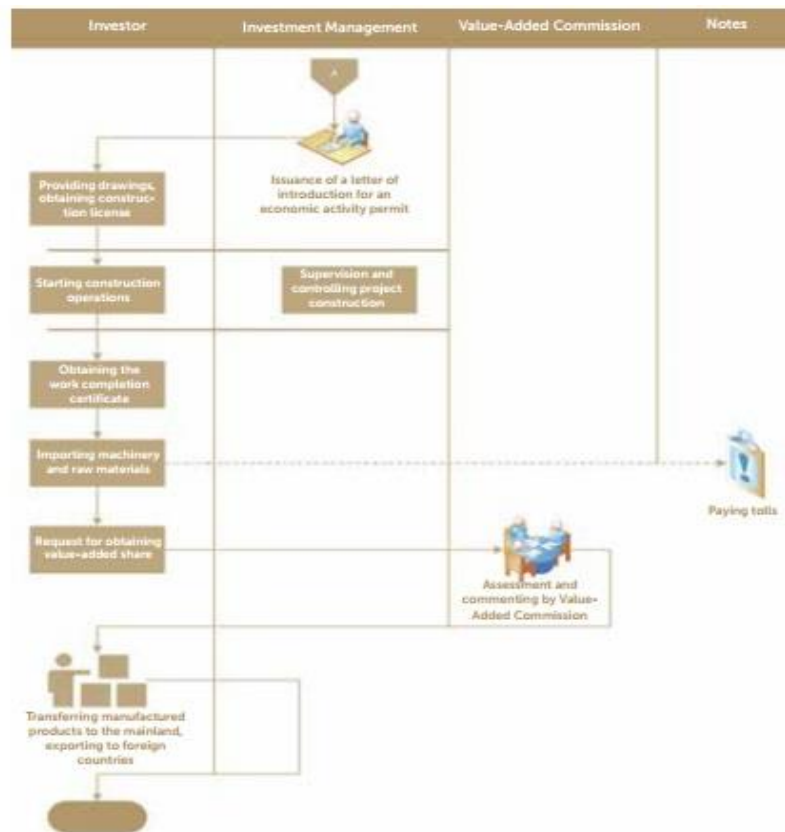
Investor

Investment Management

Value-Added Commission

Notes

A

Issuance of a letter of introduction for an economic activity permit

Providing drawings, obtaining construction license

Starting construction operations

Supervision and controlling project construction

Obtaining the work completion certificate

Importing machinery and raw materials

Paying tolls

Request for obtaining value-added share

Assessment and commenting by Value-Added Commission

Transferring manufactured products to the mainland, exporting to foreign countries